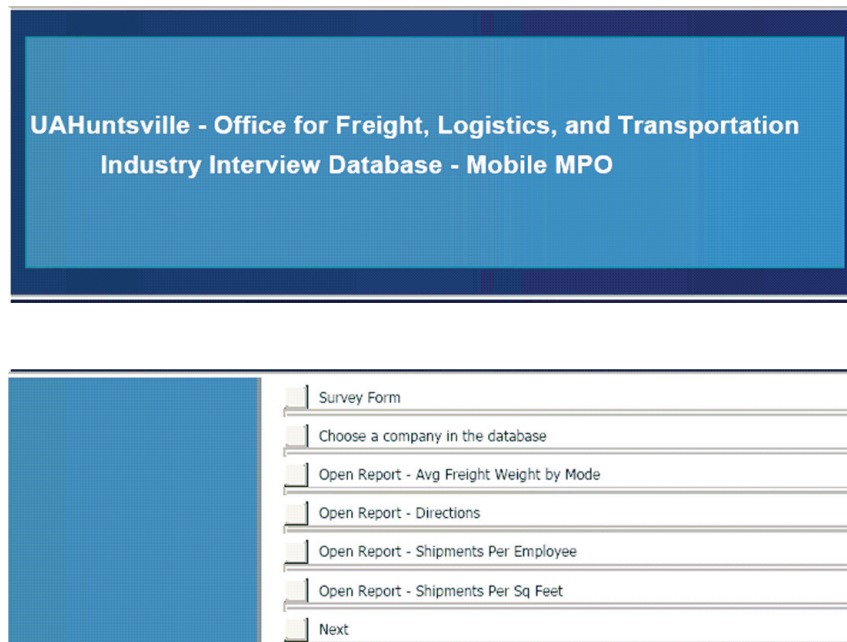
UAHuntsville - Office for Freight, Logistics, and Transportation
Industry Interview Database - Mobile MPO

Survey Form

Choose a company in the database

Open Report - Avg Freight Weight by Mode

Open Report - Directions

Open Report - Shipments Per Employee

Open Report - Shipments Per Sq Feet

Next